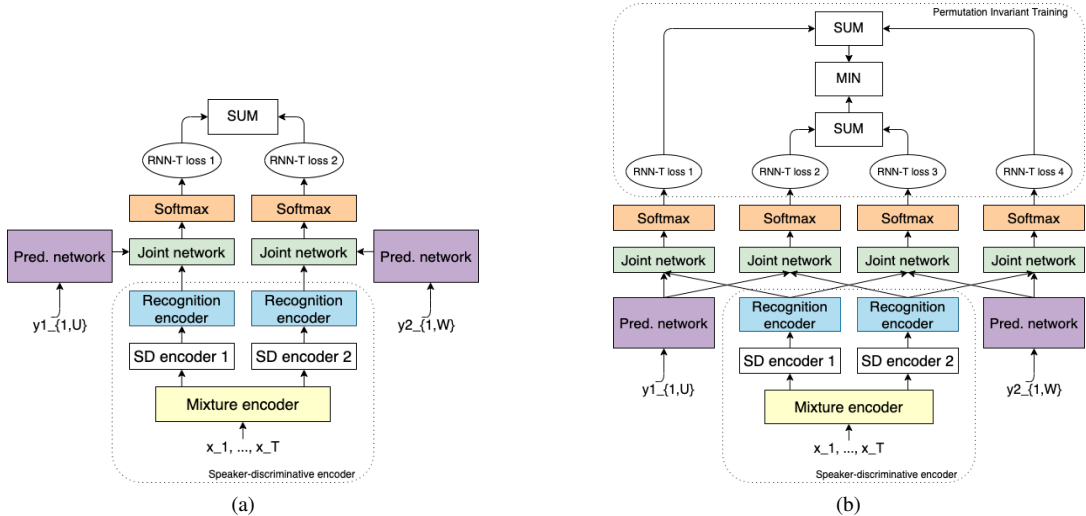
SUM

RNN-T loss 1

RNN-T loss 2

Softmax

Softmax

Pred. network

Joint network

Joint network

Pred. network

Recognition encoder

Recognition encoder

y1_{1,U}

y2_{1,W}

SD encoder 1

SD encoder 2

Mixture encoder

x_1, ..., x_T

Speaker-discriminative encoder

(a)

Permutation Invariant Training

SUM

MIN

SUM

RNN-T loss 1

RNN-T loss 2

RNN-T loss 3

RNN-T loss 4

Softmax

Softmax

Softmax

Softmax

Joint network

Joint network

Joint network

Joint network

Pred. network

Recognition encoder

Recognition encoder

Pred. network

SD encoder 1

SD encoder 2

y1_{1,U}

y2_{1,W}

Mixture encoder

x_1, ..., x_T

Speaker-discriminative encoder

(b)